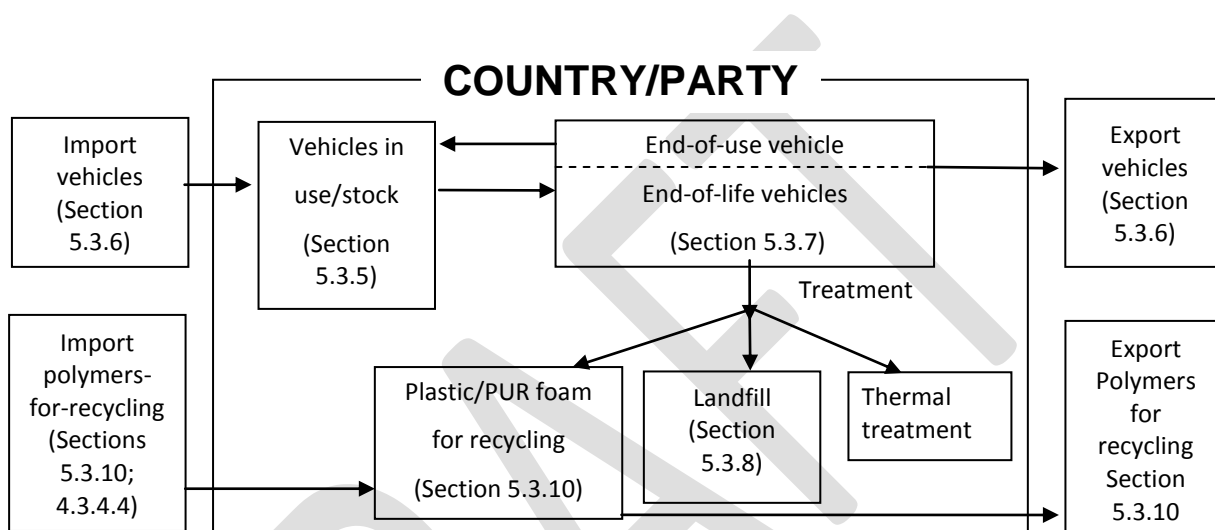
COUNTRY/PARTY

Import vehicles (Section 5.3.6)

Vehicles in use/stock (Section 5.3.5)

End-of-use vehicle

End-of-life vehicles (Section 5.3.7)

Export vehicles (Section 5.3.6)

Treatment

Import polymers-for-recycling (Sections 5.3.10; 4.3.4.4)

Plastic/PUR foam for recycling (Section 5.3.10)

Landfill (Section 5.3.8)

Thermal treatment

Export Polymers for recycling Section 5.3.10